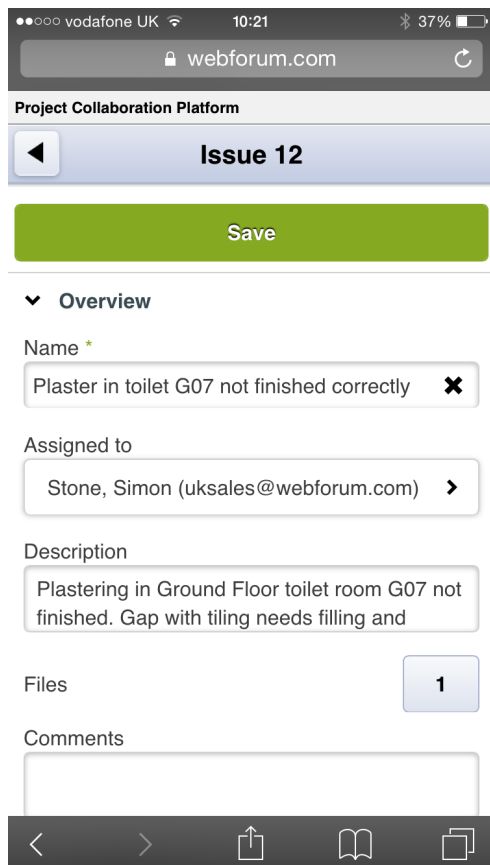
●●○○○ vodafone UK 10:21 37%

webforum.com

Project Collaboration Platform

Issue 12

Save

Overview

Name *

Plaster in toilet G07 not finished correctly

Assigned to

Stone, Simon (uksales@webforum.com)

Description

Plastering in Ground Floor toilet room G07 not finished. Gap with tiling needs filling and

Files

1

Comments